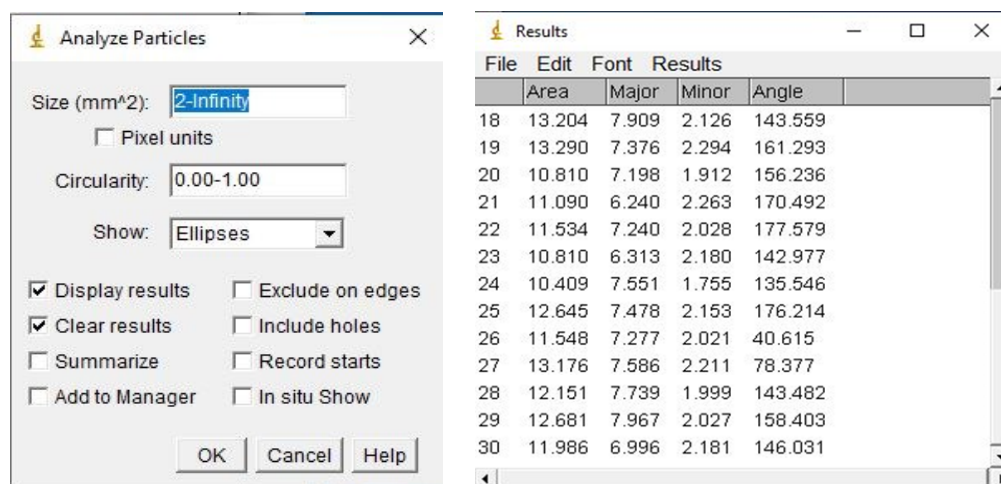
Analyze Particles

Size (mm^2): 2-Infinity

Pixel units

Circularity: 0.00-1.00

Show: Ellipses

Display results
Exclude on edges
Clear results
Include holes
Summarize
Record starts
Add to Manager
In situ Show

OK Cancel Help

Results

File Edit Font Results

| | Area | Major | Minor | Angle |
|---|---|---|---|---|
| 18 | 13.204 | 7.909 | 2.126 | 143.559 |
| 19 | 13.290 | 7.376 | 2.294 | 161.293 |
| 20 | 10.810 | 7.198 | 1.912 | 156.236 |
| 21 | 11.090 | 6.240 | 2.263 | 170.492 |
| 22 | 11.534 | 7.240 | 2.028 | 177.579 |
| 23 | 10.810 | 6.313 | 2.180 | 142.977 |
| 24 | 10.409 | 7.551 | 1.755 | 135.546 |
| 25 | 12.645 | 7.478 | 2.153 | 176.214 |
| 26 | 11.548 | 7.277 | 2.021 | 40.615 |
| 27 | 13.176 | 7.586 | 2.211 | 78.377 |
| 28 | 12.151 | 7.739 | 1.999 | 143.482 |
| 29 | 12.681 | 7.967 | 2.027 | 158.403 |
| 30 | 11.986 | 6.996 | 2.181 | 146.031 |